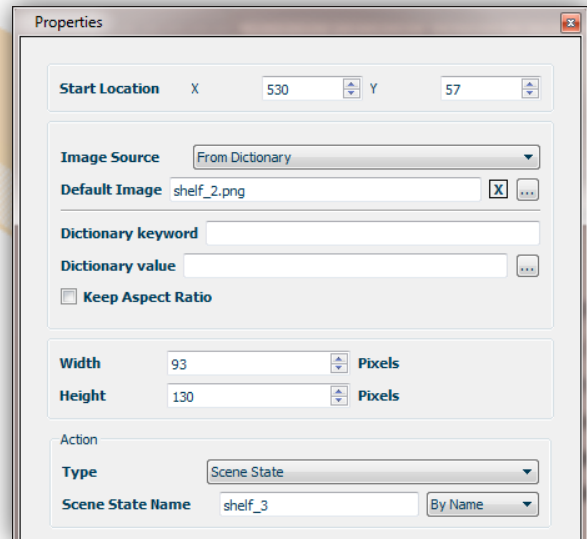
Properties

Start Location X 530 Y 57

Image Source From Dictionary
Default Image shelf_2.png X ...

Dictionary keyword
Dictionary value ...
Keep Aspect Ratio

Width 93 Pixels
Height 130 Pixels

Action
Type Scene State
Scene State Name shelf_3 By Name